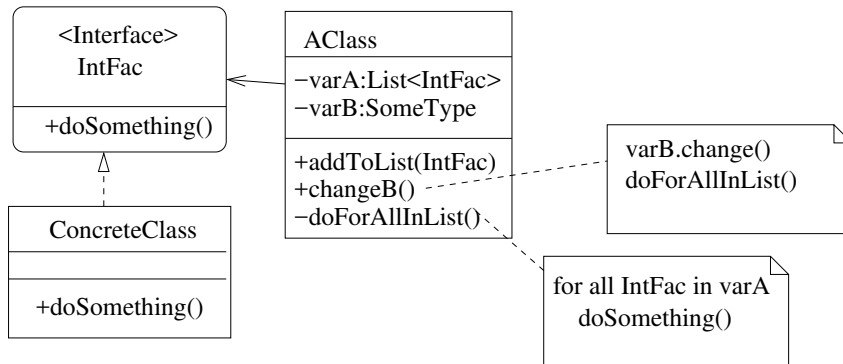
<Interface>
IntFac

+doSomething()

ConcreteClass

+doSomething()

AClass

−varA:List<IntFac>
−varB:SomeType

+addToList(IntFac)
+changeB()
−doForAllInList()

varB.change()
doForAllInList()

for all IntFac in varA
doSomething()